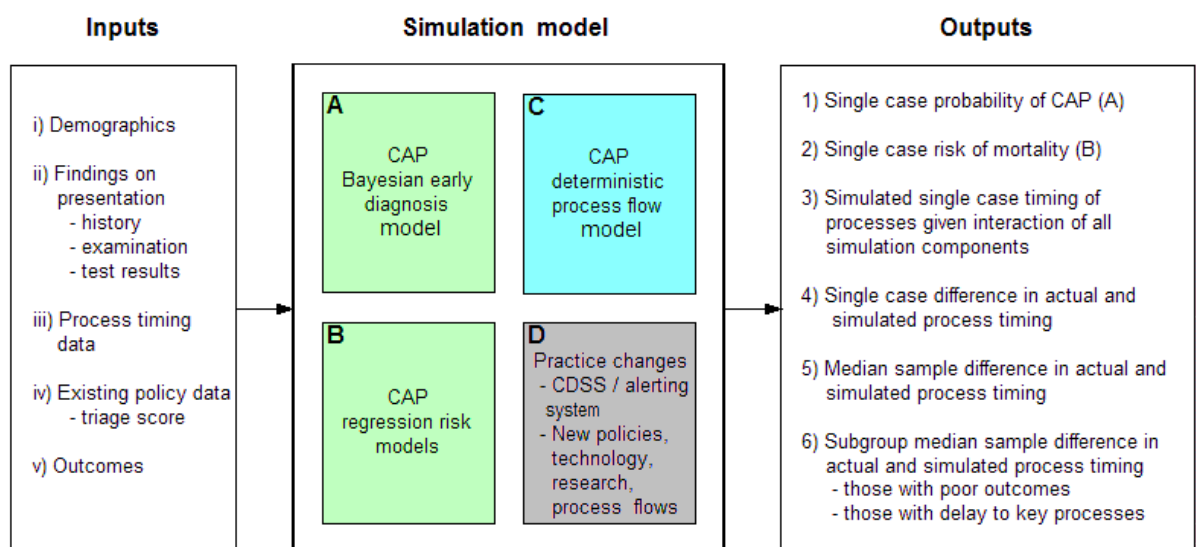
Inputs

i) Demographics

ii) Findings on presentation
- history
- examination
- test results

iii) Process timing data

iv) Existing policy data
- triage score

v) Outcomes

Simulation model

A
CAP
Bayesian early diagnosis model

C
CAP
deterministic process flow model

B
CAP
regression risk models

D
Practice changes
- CDSS / alerting system
- New policies, technology, research, process flows

Outputs

1) Single case probability of CAP (A)

2) Single case risk of mortality (B)

3) Simulated single case timing of processes given interaction of all simulation components

4) Single case difference in actual and simulated process timing

5) Median sample difference in actual and simulated process timing

6) Subgroup median sample difference in actual and simulated process timing
- those with poor outcomes
- those with delay to key processes